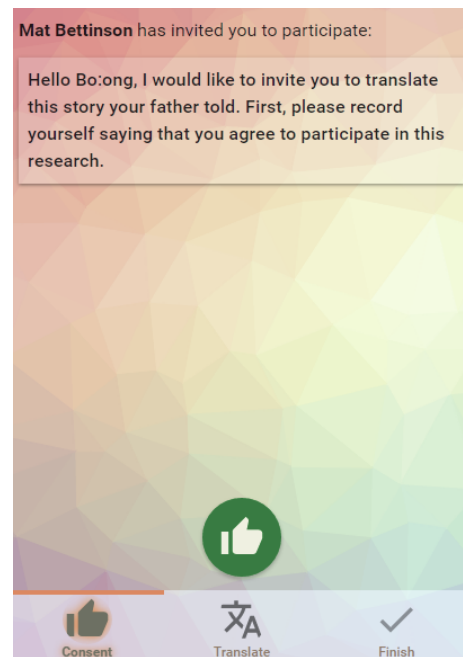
**Mat Bettinson** has invited you to participate:

Hello Bo:ong, I would like to invite you to translate this story your father told. First, please record yourself saying that you agree to participate in this research.

Consent

Translate

Finish